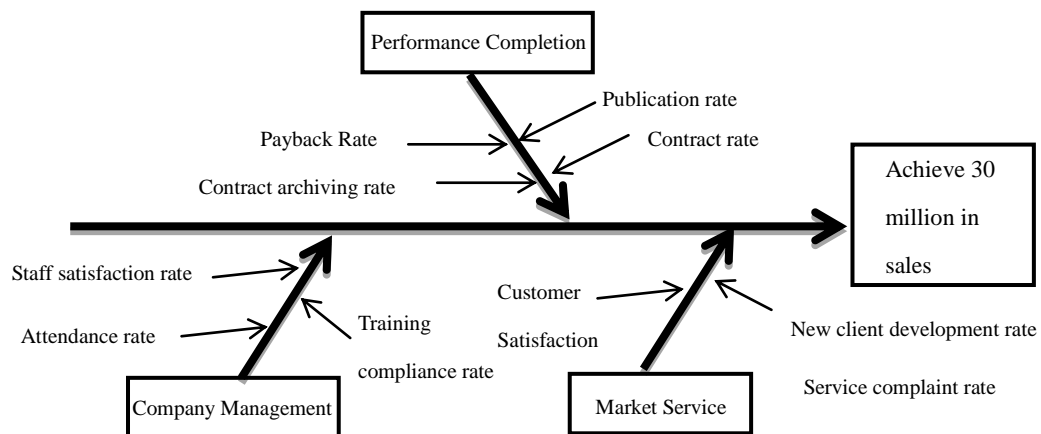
Performance Completion

Publication rate

Payback Rate

Contract rate

Contract archiving rate

Achieve 30 million in sales

Staff satisfaction rate

Customer Satisfaction

Training compliance rate

Attendance rate

New client development rate

Service complaint rate

Company Management

Market Service